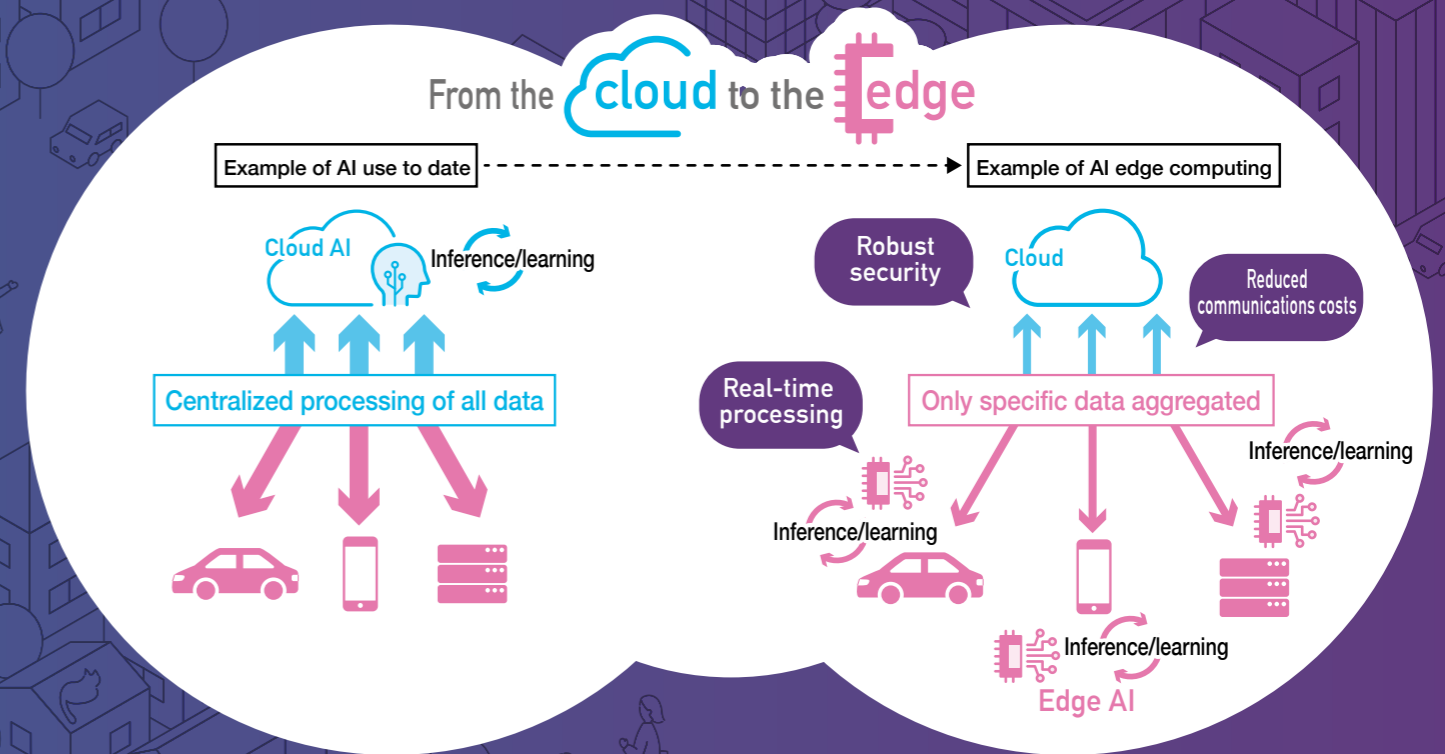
From the cloud to the edge

Example of AI use to date

Example of AI edge computing

Cloud AI

Inference/learning

Centralized processing of all data

Robust security

Cloud

Reduced communications costs

Real-time processing

Only specific data aggregated

Inference/learning

Inference/learning

Inference/learning

Edge AI